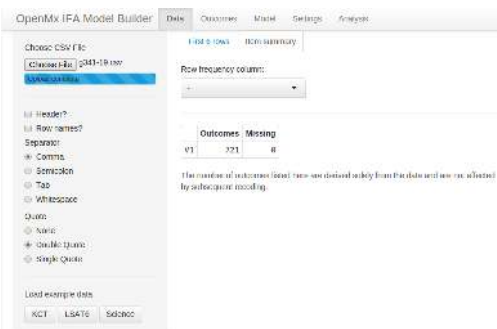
OpenMx IFA Model Builder Data Outcomes Model Settings Analysis

Choose CSV File

Choose File g341-19.csv

Upload complete

Header?

Row names?

Separator

Comma

Semicolon

Tab

Whitespace

Quote

None

Double Quote

Single Quote

Load example data

KCT LSAT6 Science

First 6 rows Item summary

Row frequency column:

-

| | Outcomes | Missing |
|---|---|---|
| V1 | 221 | 8 |

The number of outcomes listed here are derived solely from the data and are not affected by subsequent modeling.